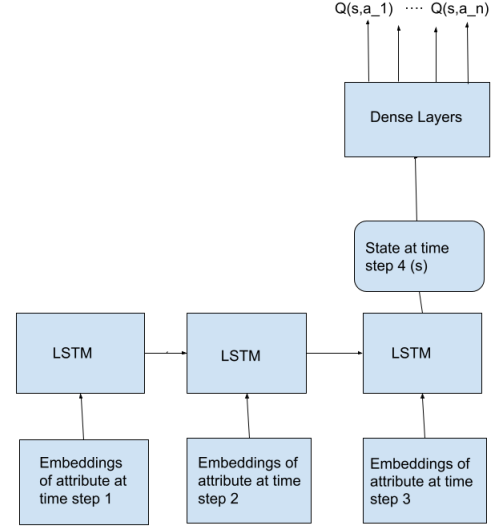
Q(s,a_1) ···· Q(s,a_n)

Dense Layers

State at time step 4 (s)

LSTM

LSTM

LSTM

Embeddings of attribute at time step 1

Embeddings of attribute at time step 2

Embeddings of attribute at time step 3